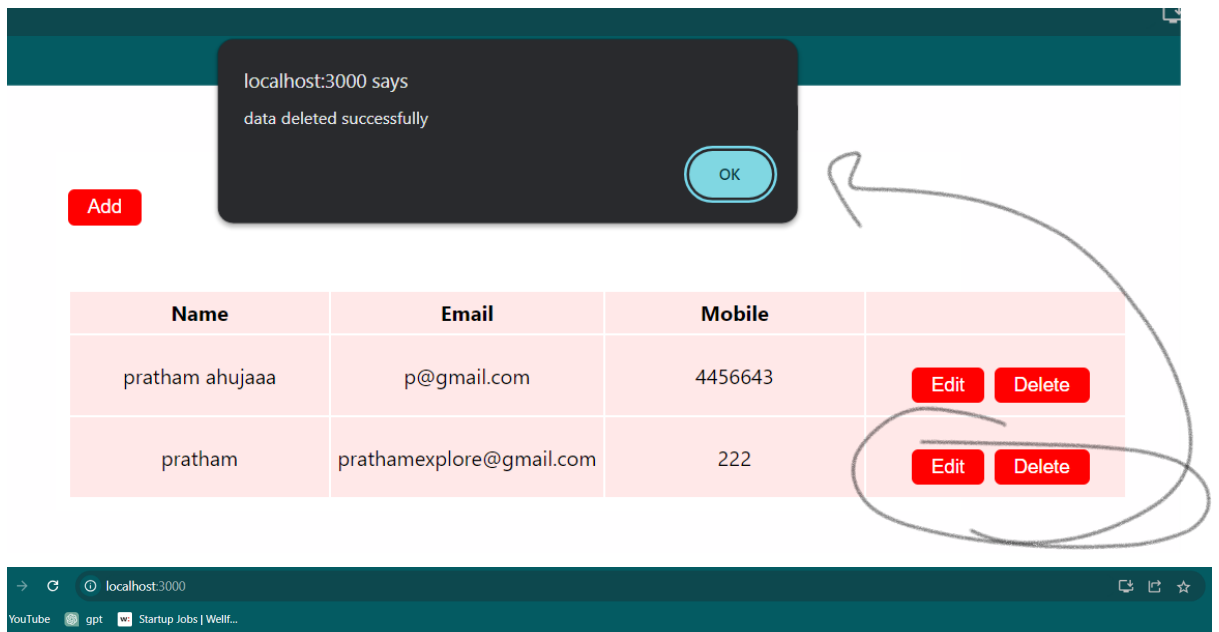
localhost:3000 says

data deleted successfully

OK

Add

| Name | Email | Mobile | |
|---|---|---|---|
| pratham ahujaaa | p@gmail.com | 4456643 | Edit Delete |
| pratham | prathamexplore@gmail.com | 222 | Edit Delete |

localhost:3000

YouTube gpt Startup Jobs | Wellf...